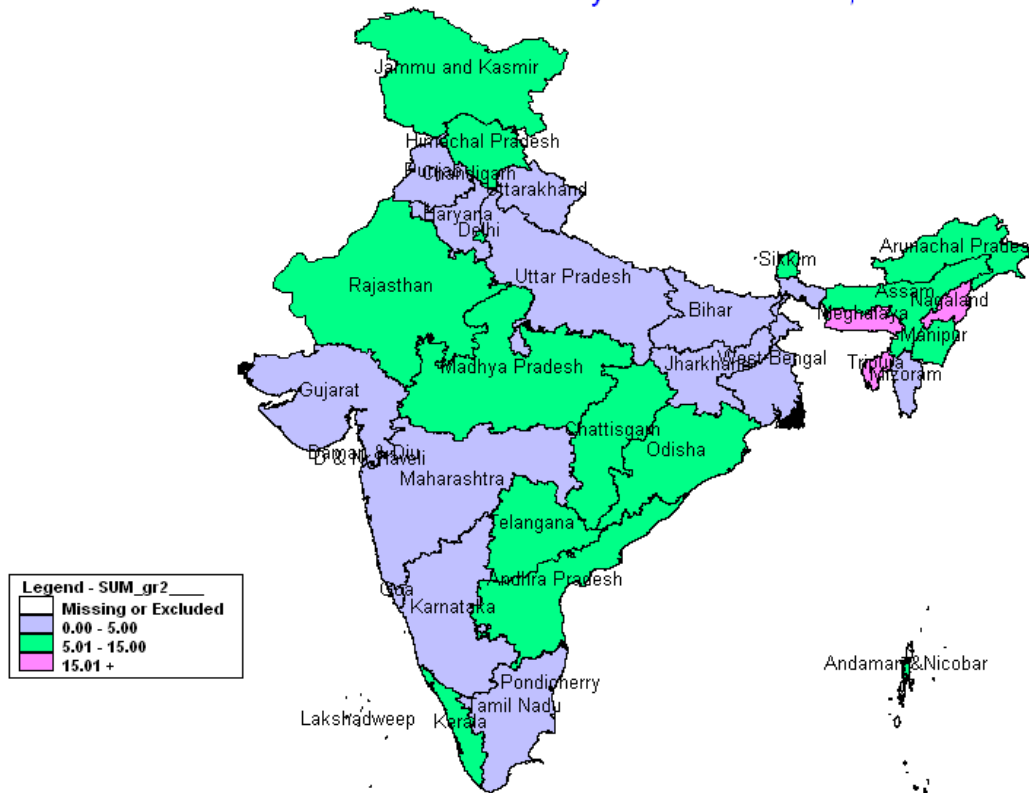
Jammu and Kasmir
Himachal Pradesh
Punjab
Chandigarh
Uttarakhand
Haryana
Delhi
Sikkim
Arunachal Prades
Rajasthan
Uttar Pradesh
Assam
Nagaland
Bihar
Meghalaya
Manipur
Madhya Pradesh
Jharkhand
West Bengal
Tripura
Mizoram
Gujarat
Chattisgarh
Odisha
Daman & Diu
D & N Haveli
Maharashtra
Telangana
Andhra Pradesh
Goa
Karnataka
Andaman&Nicobar
Pondicherry
Tamil Nadu
Lakshadweep
Kerala

Legend - SUM_gr2____
Missing or Excluded
0.00 - 5.00
5.01 - 15.00
15.01 +